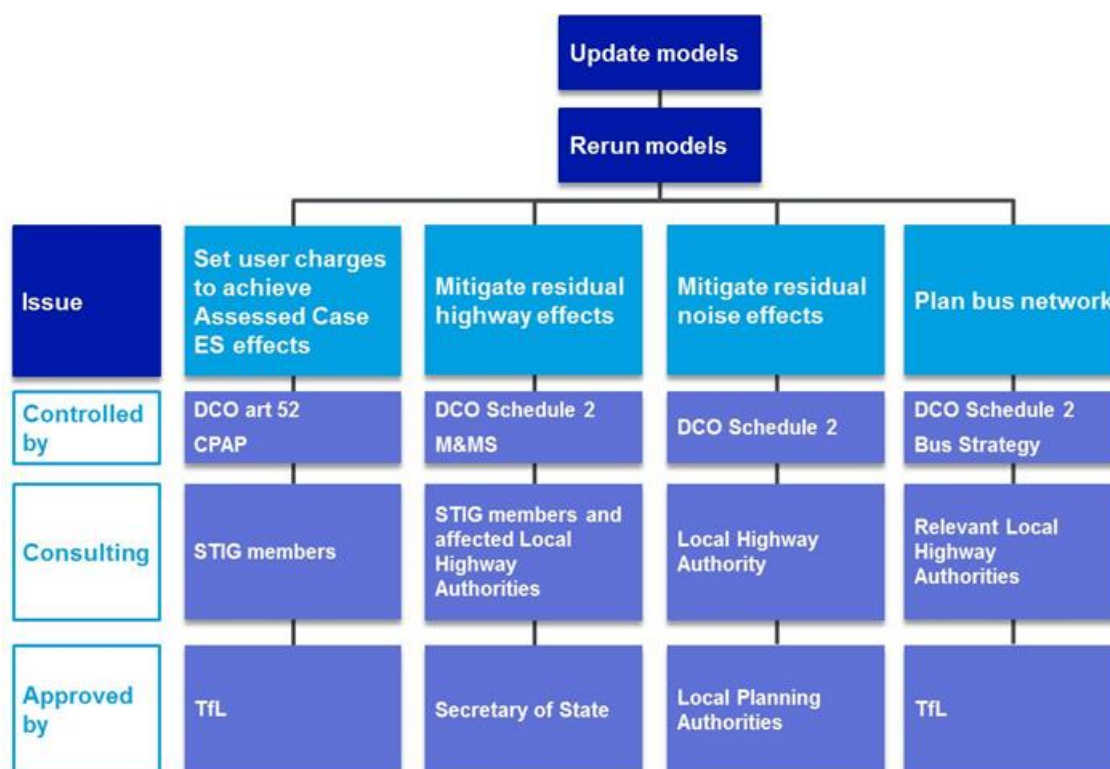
Update models

Rerun models

| Issue | Set user charges to achieve Assessed Case ES effects | Mitigate residual highway effects | Mitigate residual noise effects | Plan bus network |
|---|---|---|---|---|
| Controlled by | DCO art 52 CPAP | DCO Schedule 2 M&MS | DCO Schedule 2 | DCO Schedule 2 Bus Strategy |
| Consulting | STIG members | STIG members and affected Local Highway Authorities | Local Highway Authority | Relevant Local Highway Authorities |
| Approved by | TfL | Secretary of State | Local Planning Authorities | TfL |